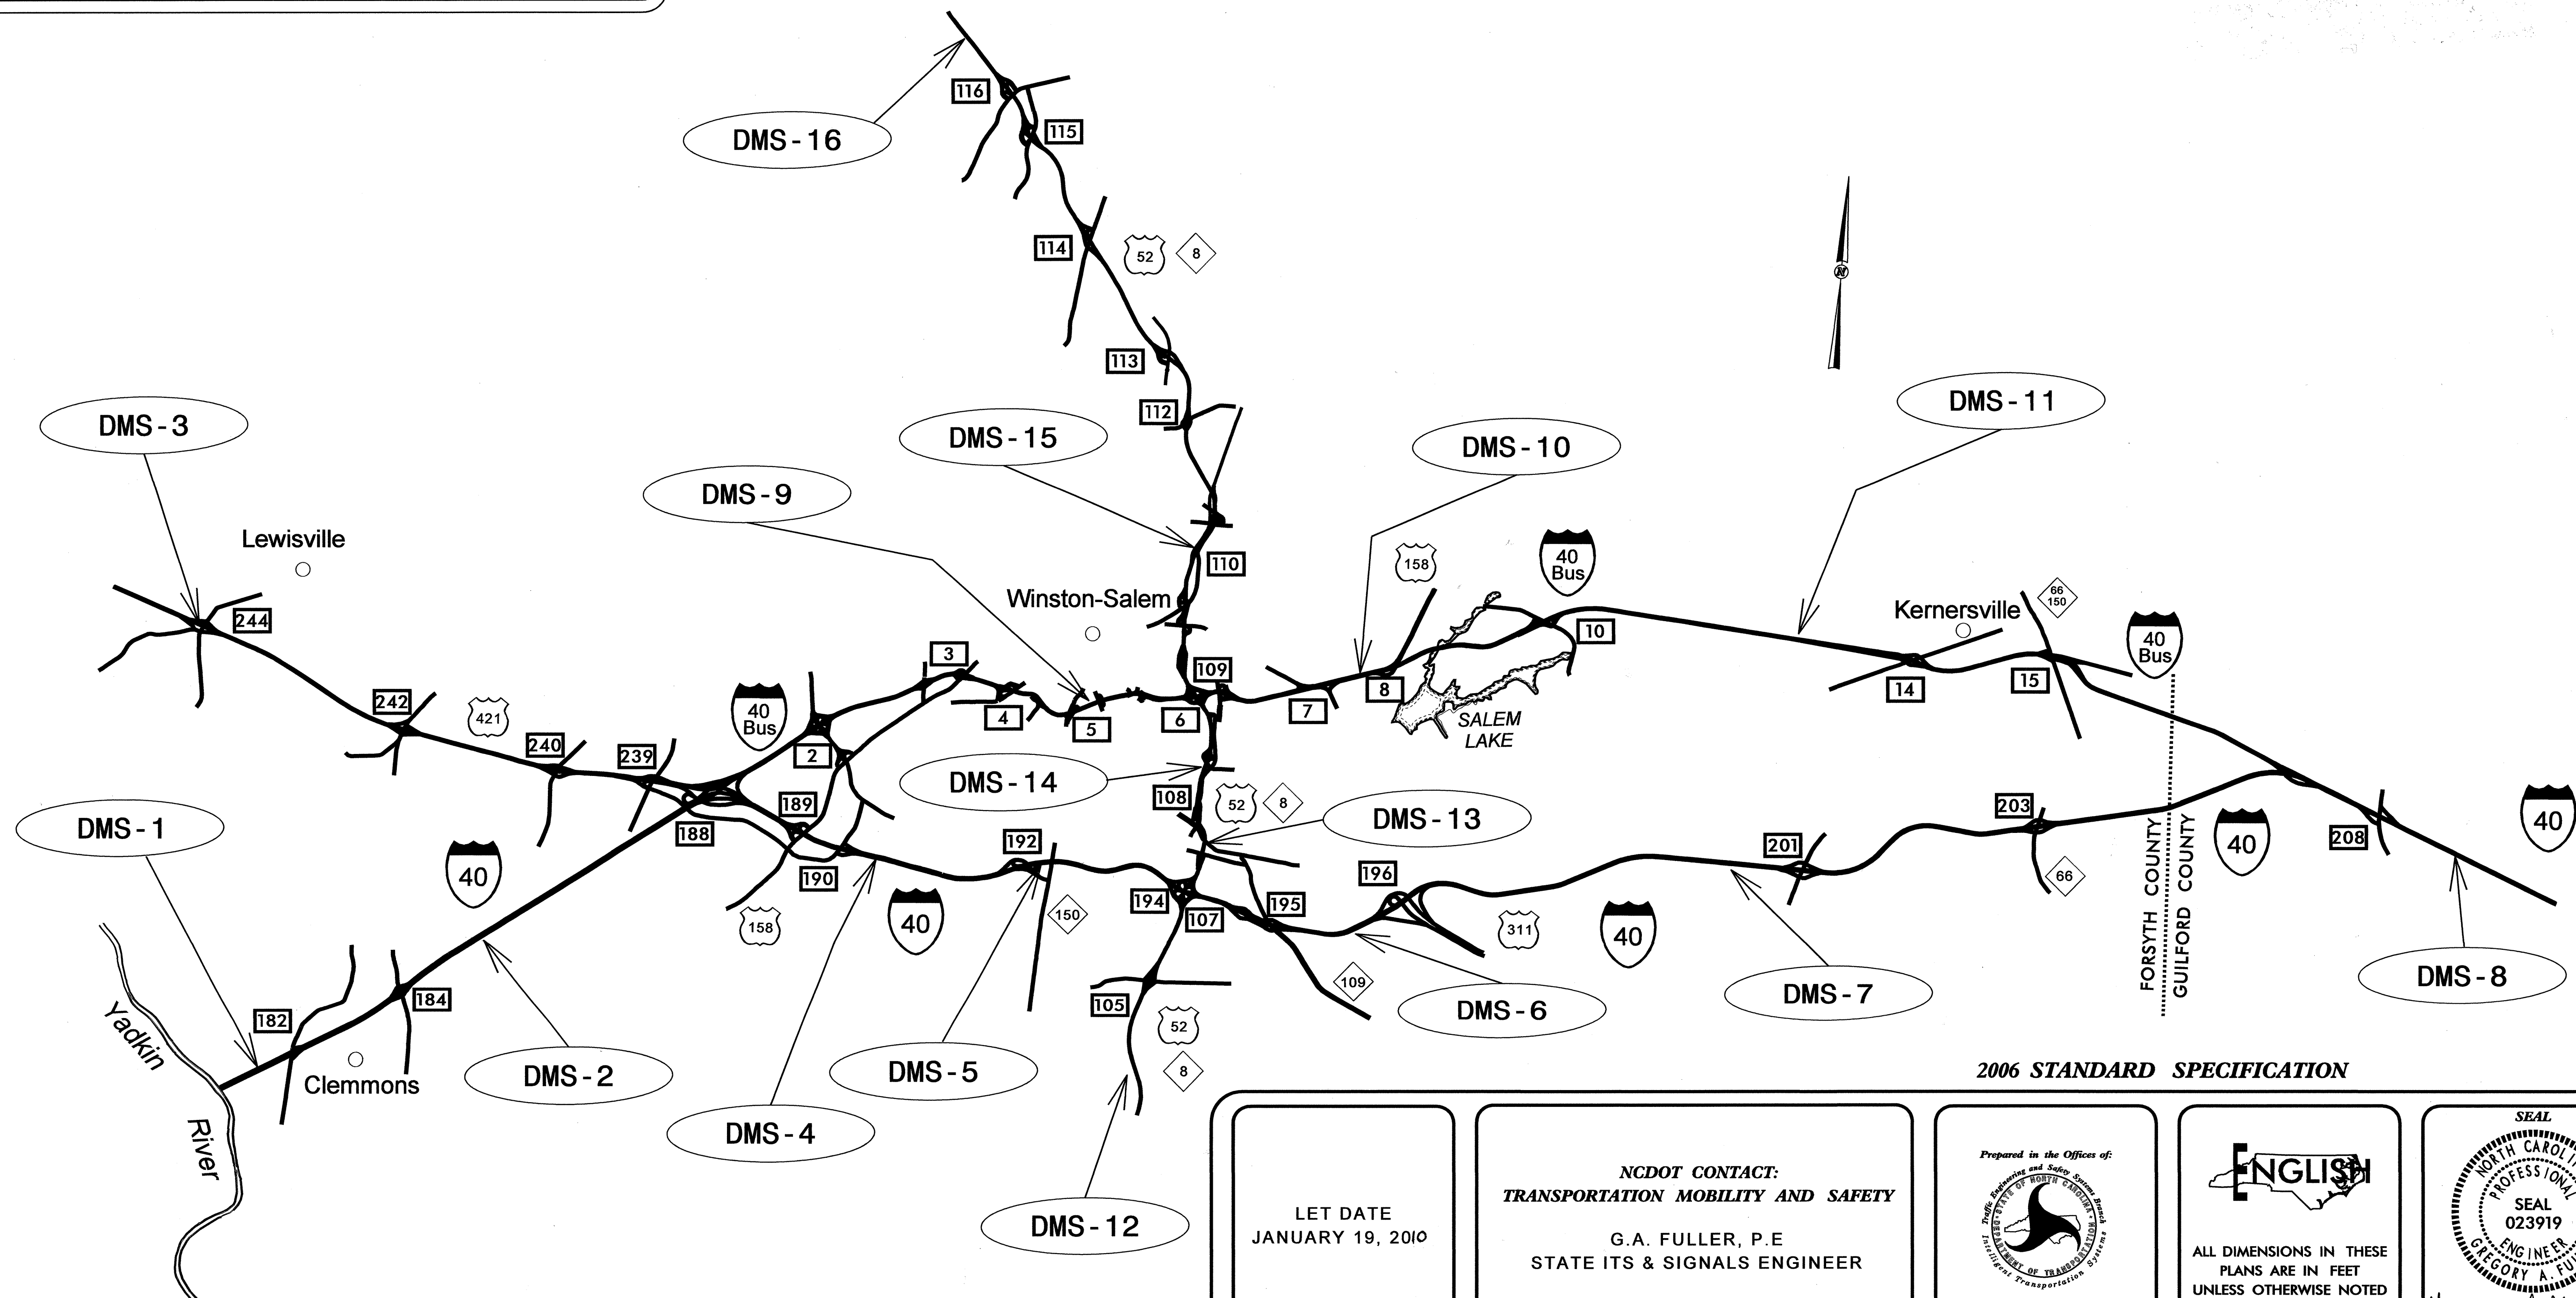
DMS - 16

116

115

114

52

8

113

112

DMS - 3

DMS - 15

DMS - 10

DMS - 11

DMS - 9

110

158

40 Bus

Lewisville

Winston-Salem

Kernersville

66 150

244

10

40 Bus

3

109

14

15

242

421

4

5

6

7

8

SALEM LAKE

240

239

40 Bus

2

DMS - 14

189

108

52

8

DMS - 13

203

DMS - 1

188

208

40

190

192

201

40

196

40

FORSYTH COUNTY

GUILFORD COUNTY

40

158

194

107

195

66

150

311

40

109

182

184

105

52

DMS - 6

DMS - 7

DMS - 8

Yadkin River

Clemmons

DMS - 2

DMS - 5

8

DMS - 4

DMS - 12

2006 STANDARD SPECIFICATION

LET DATE JANUARY 19, 2010

NCDOT CONTACT: TRANSPORTATION MOBILITY AND SAFETY

G.A. FULLER, P.E STATE ITS & SIGNALS ENGINEER

Prepared in the Offices of: Traffic Engineering and Safety Systems Branch STATE OF NORTH CAROLINA DEPARTMENT OF TRANSPORTATION Intelligent Transportation Systems

ENGLISH

ALL DIMENSIONS IN THESE PLANS ARE IN FEET UNLESS OTHERWISE NOTED

SEAL

NORTH CAROLI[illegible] PROFESSIONAL SEAL 023919 ENGINEER GREGORY A. FU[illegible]